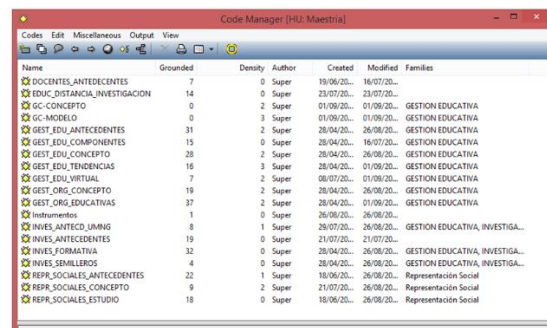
Code Manager [HU: Maestria]

Codes Edit Miscellaneous Output View

| Name | Grounded | Density | Author | Created | Modified | Families |
|---|---|---|---|---|---|---|
| DOCENTES_ANTEDECENTES | 7 | 0 | Super | 19/06/20... | 16/07/20... | |
| EDUC_DISTANCIA_INVESTIGACION | 14 | 0 | Super | 23/07/20... | 23/07/20... | |
| GC-CONCEPTO | 0 | 2 | Super | 01/09/20... | 01/09/20... | GESTION EDUCATIVA |
| GC-MODELO | 0 | 3 | Super | 01/09/20... | 01/09/20... | GESTION EDUCATIVA |
| GEST_EDU_ANTECEDENTES | 31 | 2 | Super | 28/04/20... | 26/08/20... | GESTION EDUCATIVA |
| GEST_EDU_COMPONENTES | 15 | 0 | Super | 28/04/20... | 16/07/20... | GESTION EDUCATIVA |
| GEST_EDU_CONCEPTO | 28 | 2 | Super | 28/04/20... | 26/08/20... | GESTION EDUCATIVA |
| GEST_EDU_TENDENCIAS | 16 | 3 | Super | 28/04/20... | 01/09/20... | GESTION EDUCATIVA |
| GEST_EDU_VIRTUAL | 7 | 2 | Super | 08/07/20... | 01/09/20... | GESTION EDUCATIVA |
| GEST_ORG_CONCEPTO | 19 | 2 | Super | 28/04/20... | 26/08/20... | GESTION EDUCATIVA |
| GEST_ORG_EDUCATIVAS | 37 | 2 | Super | 28/04/20... | 01/09/20... | GESTION EDUCATIVA |
| Instrumentos | 1 | 0 | Super | 26/08/20... | 26/08/20... | |
| INVES_ANTECD_UMNG | 8 | 1 | Super | 29/07/20... | 26/08/20... | GESTION EDUCATIVA, INVESTIGA... |
| INVES_ANTECEDENTES | 19 | 0 | Super | 21/07/20... | 21/07/20... | |
| INVES_FORMATIVA | 32 | 0 | Super | 28/04/20... | 26/08/20... | GESTION EDUCATIVA, INVESTIGA... |
| INVES_SEMILLEROS | 4 | 0 | Super | 28/04/20... | 26/08/20... | GESTION EDUCATIVA, INVESTIGA... |
| REPR_SOCIALES_ANTECEDENTES | 22 | 1 | Super | 18/06/20... | 26/08/20... | Representación Social |
| REPR_SOCIALES_CONCEPTO | 9 | 2 | Super | 21/07/20... | 26/08/20... | Representación Social |
| REPR_SOCIALES_ESTUDIO | 18 | 0 | Super | 18/06/20... | 26/08/20... | Representación Social |